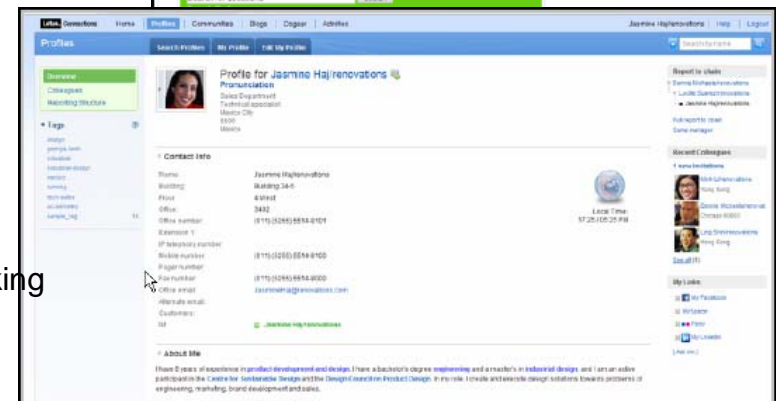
Lotus Connections Home Profiles Communities Blogs Dogear Activities Jasmine Haj/renovations | Help | Logout

Profiles

Search Profiles My Profile Edit My Profile

Overview
Colleagues
Reporting Structure

Tags

Profile for Jasmine Haj/renovations
Pronunciation
Sales Department
Technical specialist
Mexico City
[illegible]
Mexico

Contact Info

Name: Jasmine Haj/renovations
Building: Building 34-5
Floor: 4 West
Office: 3432
Office number: (011) (5255) 5554-0101
Extension: 1
IP telephony number:
Mobile number: (011) (5255) 5554-0100
Pager number:
Fax number: (011) (5255) 5554-0000
Office email: Jasminehaj@renovations.com
Alternate email:
Customers:
IM: Jasmine Haj/renovations

Local Time: 07:25 | 05:25 PM

About Me

I have 8 years of experience in product development and design. I have a bachelor's degree engineering and a master's in industrial design, and I am an active participant in the Centre for Sustainable Design and the Design Council on Product Design. In my role, I create and execute design solutions towards problems of engineering, marketing, brand development and sales.

Report-to chain
Donna Richard/renovations
Leslie Guerra/renovations
Jasmine Haj/renovations
Full report-to chain
Same manager

Recent Colleagues
1 new invitations
Mich Lai/renovations
Hong Kong
Dennis Mccusker/renovations
Chicago 60601
Ling Sim/renovations
Hong Kong
See all (8)

My Links
My Facebook
MySpace
Flickr
My LinkedIn
[Add link]

king